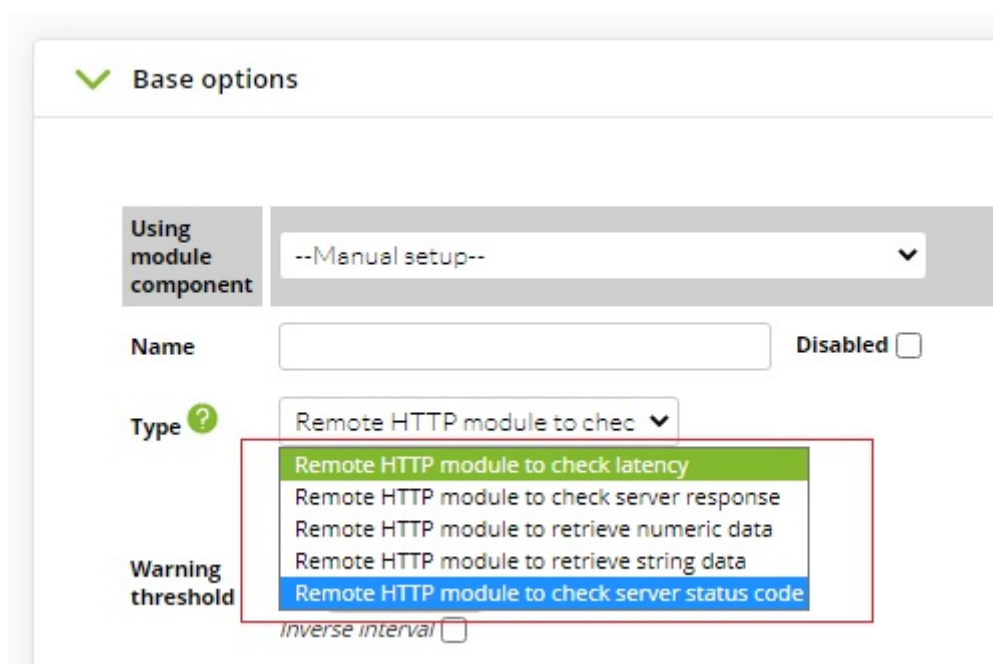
Base options

Using module component
--Manual setup--

Name

Disabled

Type

Remote HTTP module to chec

Remote HTTP module to check latency
Remote HTTP module to check server response
Remote HTTP module to retrieve numeric data
Remote HTTP module to retrieve string data
Remote HTTP module to check server status code

Warning threshold

Inverse interval